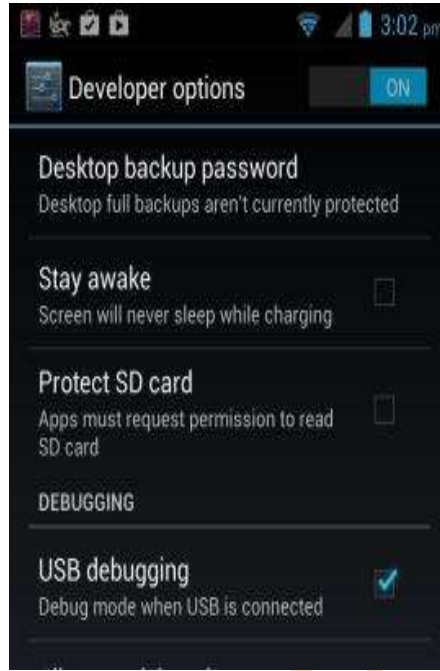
3:02 pm

Developer options ON

Desktop backup password
Desktop full backups aren't currently protected

Stay awake
Screen will never sleep while charging

Protect SD card
Apps must request permission to read SD card

DEBUGGING

USB debugging
Debug mode when USB is connected

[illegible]